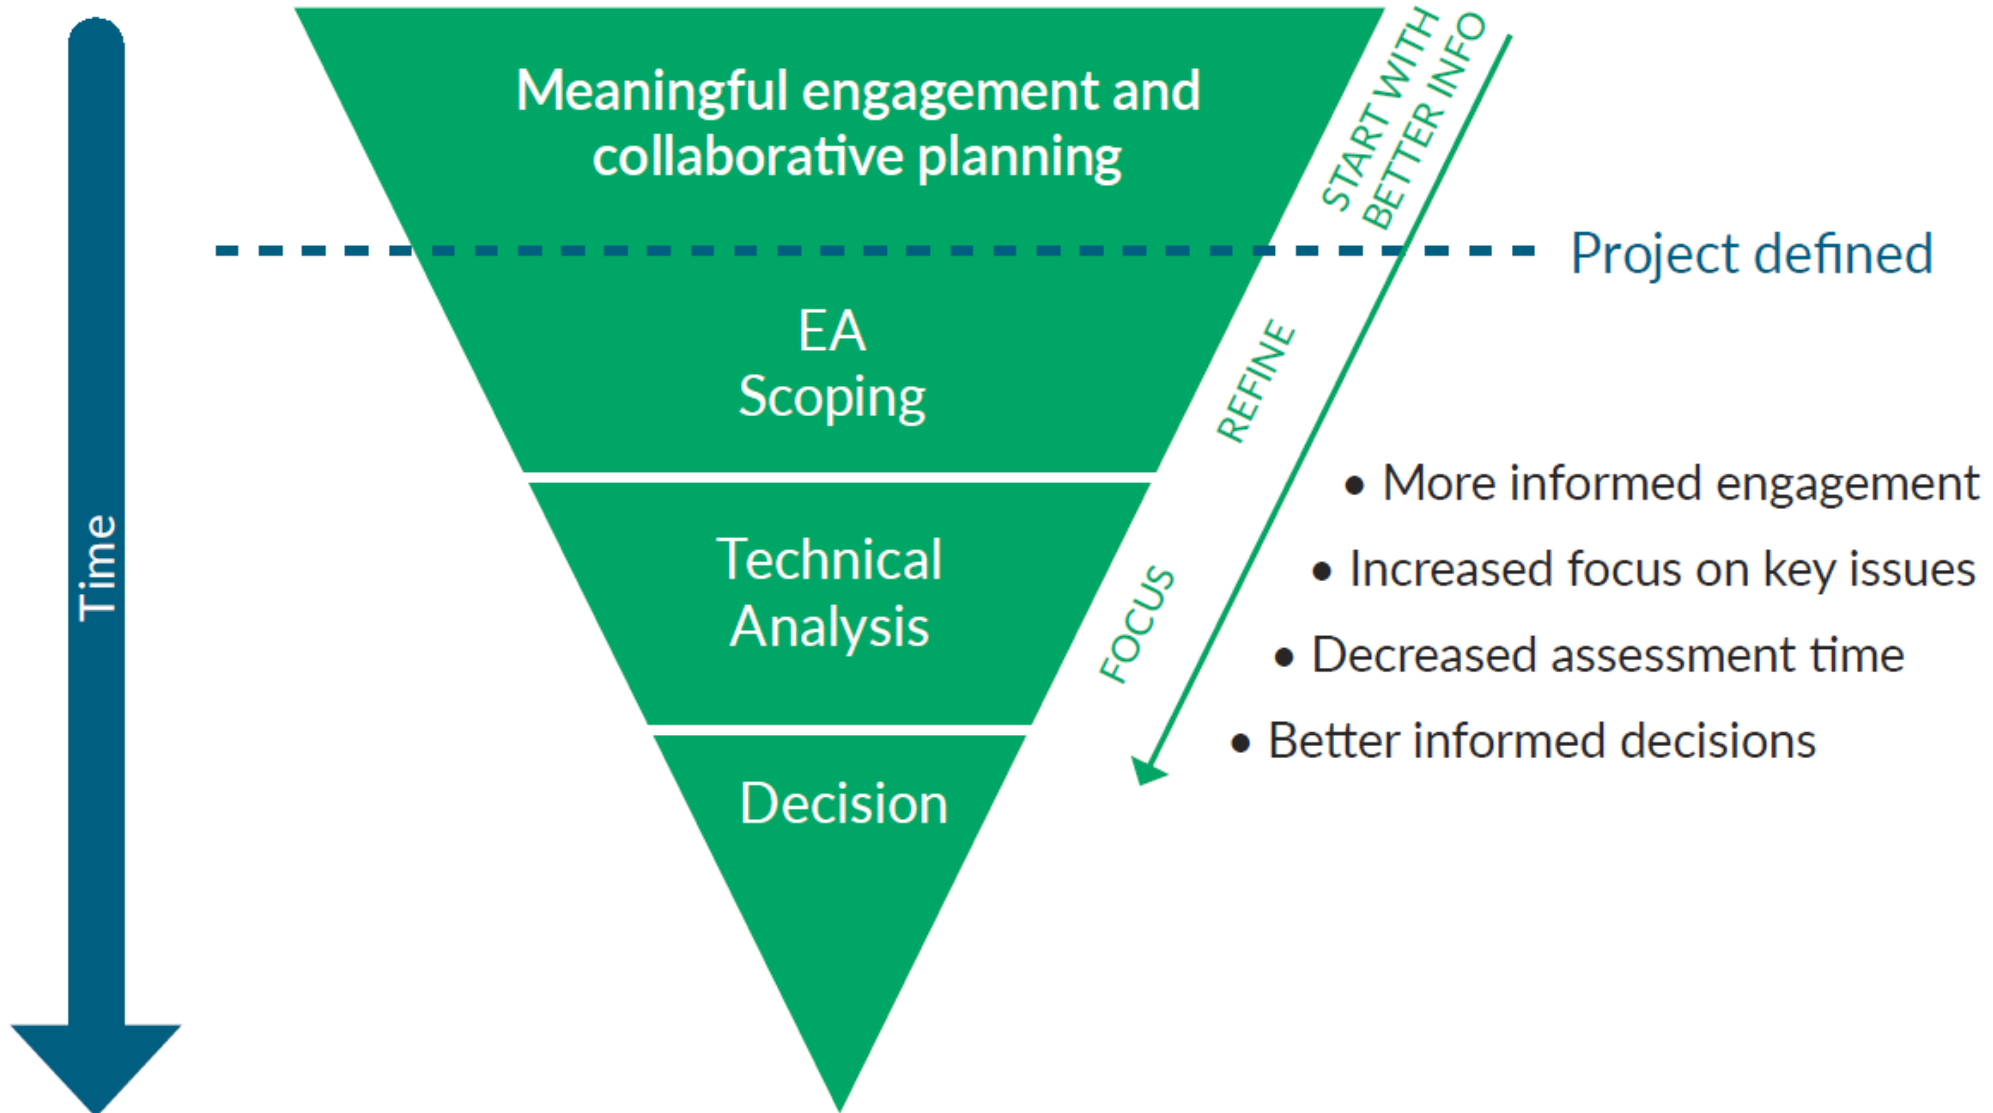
Time

Meaningful engagement and collaborative planning

START WITH BETTER INFO

Project defined

EA Scoping

REFINE

Technical Analysis

FOCUS

Decision

• More informed engagement
• Increased focus on key issues
• Decreased assessment time
• Better informed decisions